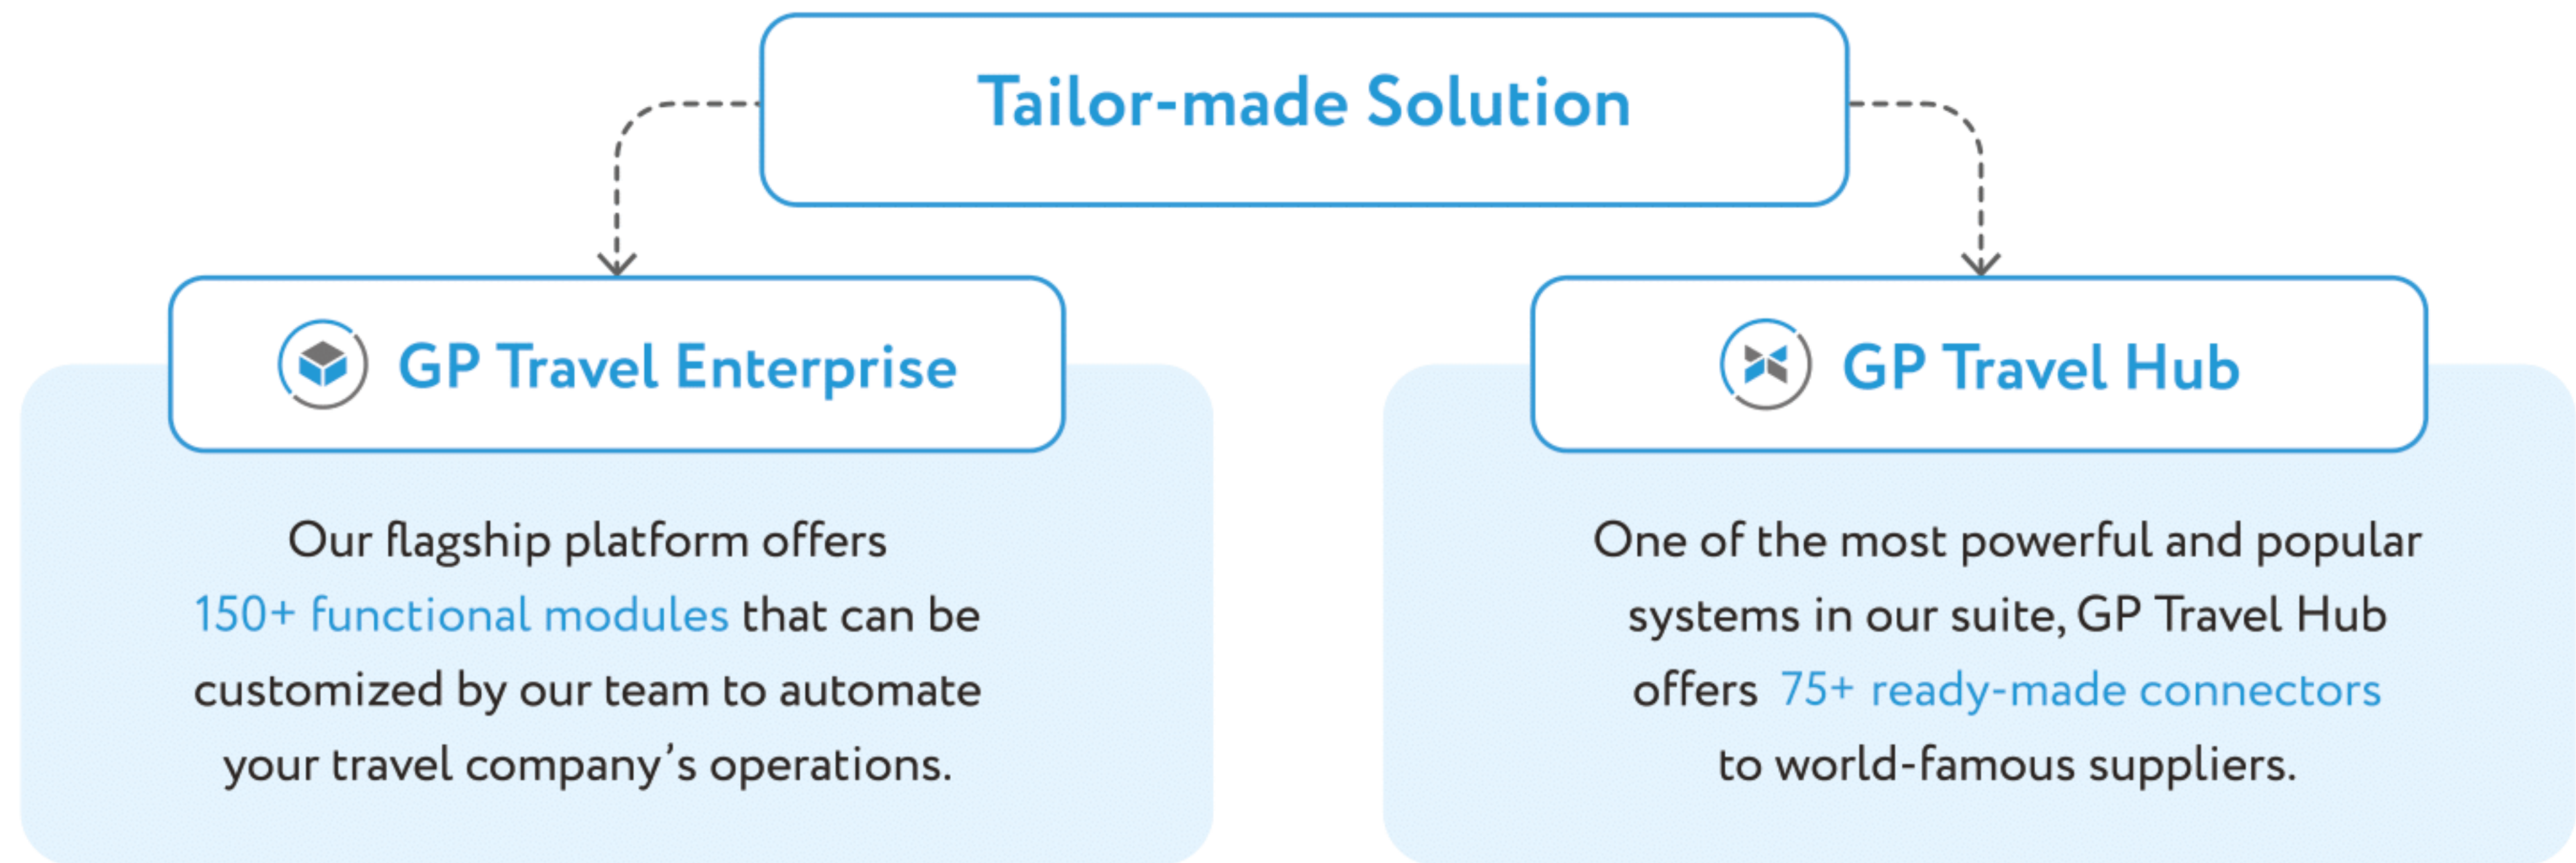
Tailor-made Solution

GP Travel Enterprise

Our flagship platform offers 150+ functional modules that can be customized by our team to automate your travel company's operations.

GP Travel Hub

One of the most powerful and popular systems in our suite, GP Travel Hub offers 75+ ready-made connectors to world-famous suppliers.